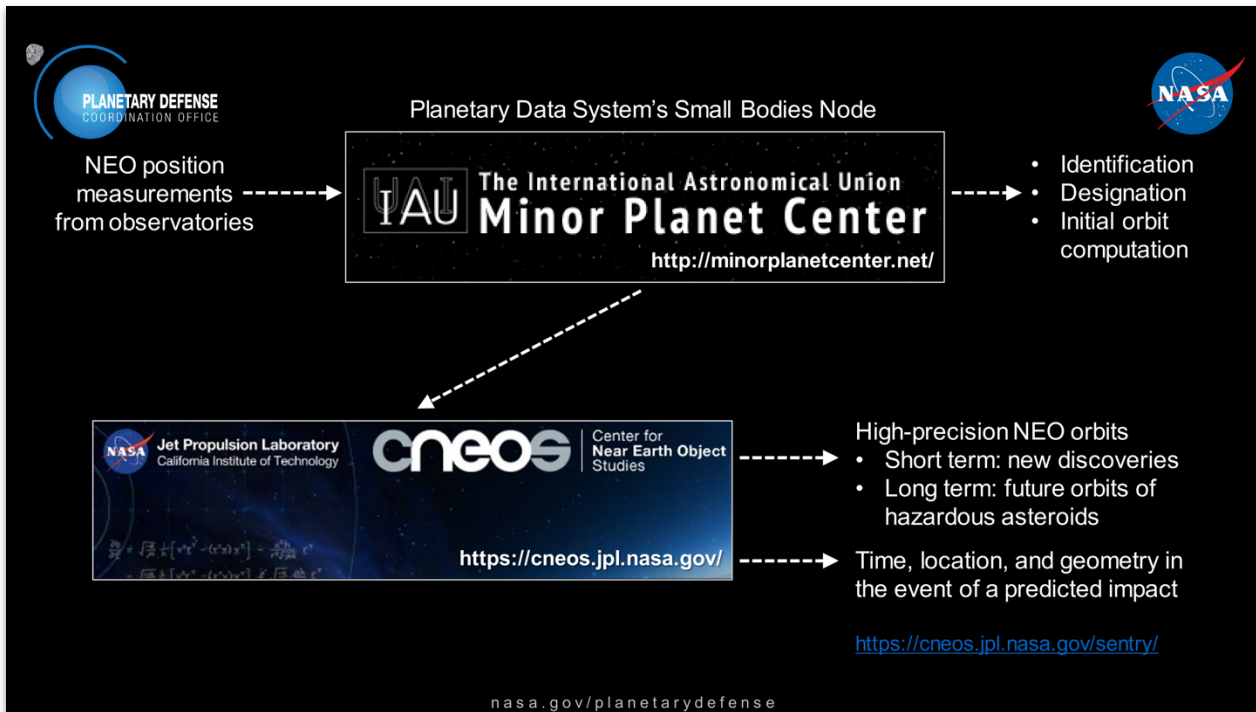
PLANETARY DEFENSE
COORDINATION OFFICE

NASA

Planetary Data System's Small Bodies Node

NEO position measurements from observatories

IAU The International Astronomical Union
Minor Planet Center
http://minorplanetcenter.net/

• Identification
• Designation
• Initial orbit computation

NASA Jet Propulsion Laboratory
California Institute of Technology

cneos Center for Near Earth Object Studies

https://cneos.jpl.nasa.gov/

High-precision NEO orbits
• Short term: new discoveries
• Long term: future orbits of hazardous asteroids

Time, location, and geometry in the event of a predicted impact

https://cneos.jpl.nasa.gov/sentry/

nasa.gov/planetarydefense